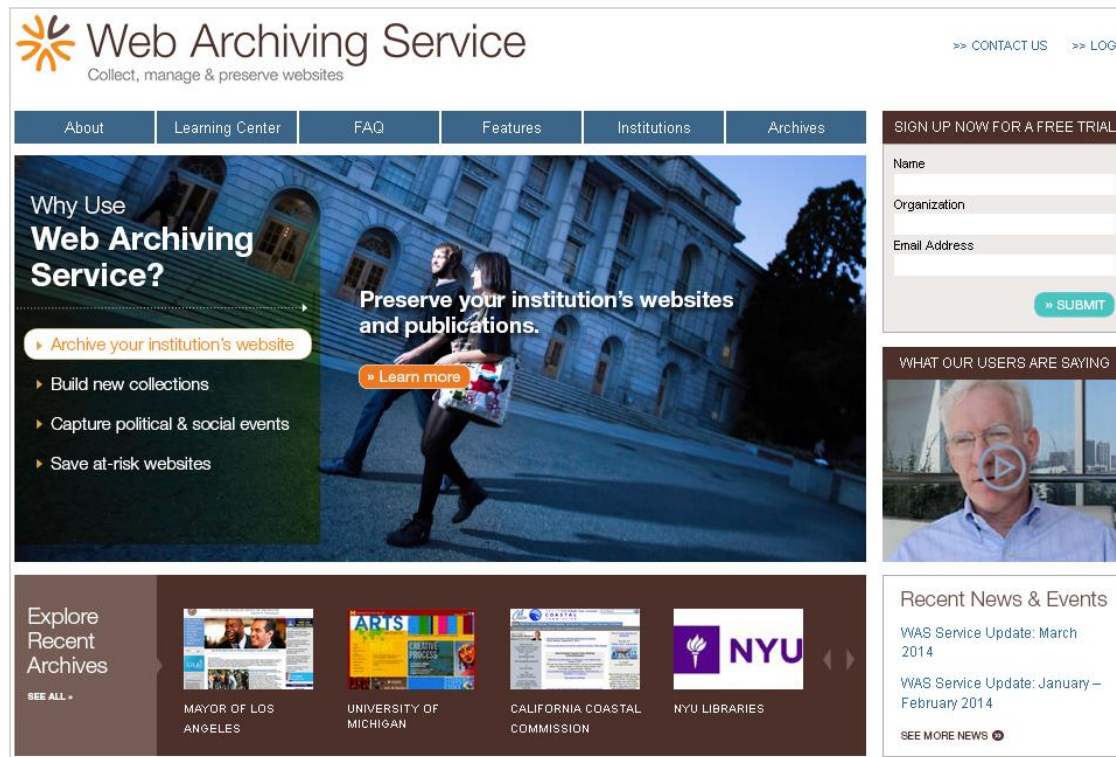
Web Archiving Service
Collect, manage & preserve websites

>> CONTACT US >> LOG

About | Learning Center | FAQ | Features | Institutions | Archives

SIGN UP NOW FOR A FREE TRIAL
Name
Organization
Email Address
» SUBMIT

Why Use
Web Archiving Service?

Archive your institution's website
Build new collections
Capture political & social events
Save at-risk websites

Preserve your institution's websites and publications.
» Learn more

WHAT OUR USERS ARE SAYING

Explore Recent Archives
SEE ALL »

ARTS
NYU

MAYOR OF LOS ANGELES
UNIVERSITY OF MICHIGAN
CALIFORNIA COASTAL COMMISSION
NYU LIBRARIES

Recent News & Events
WAS Service Update: March 2014
WAS Service Update: January – February 2014
SEE MORE NEWS